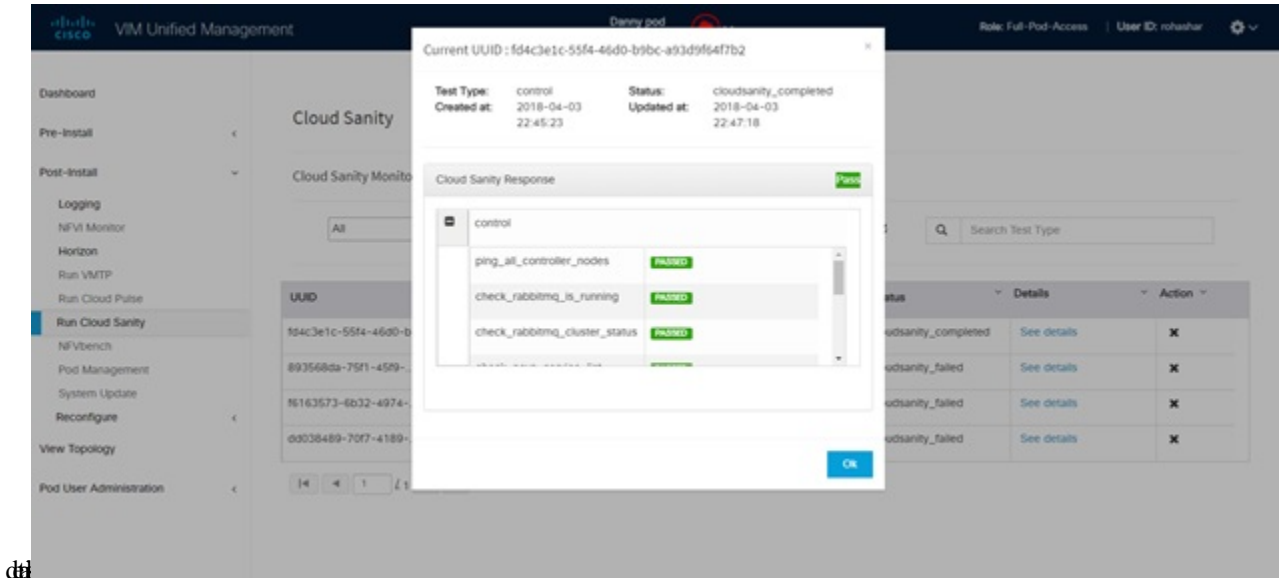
cisco VIM Unified Management

Danny pod

Role: Full-Pod-Access | User ID: rohashar

Dashboard
Pre-Install
Post-Install
Logging
NFVI Monitor
Horizon
Run VMTP
Run Cloud Pulse
Run Cloud Sanity
NFVbench
Pod Management
System Update
Reconfigure
View Topology
Pod User Administration

Cloud Sanity

Cloud Sanity Monito

All

Search Test Type

| UUID | tatus | Details | Action |
|---|---|---|---|
| fd4c3e1c-55f4-46d0-b | udsanity_completed | See details | ✖ |
| 893568da-75f1-45f9-. | udsanity_failed | See details | ✖ |
| f6163573-6b32-4974-. | udsanity_failed | See details | ✖ |
| dd038489-70f7-4189-. | udsanity_failed | See details | ✖ |

1 / 1

Current UUID : fd4c3e1c-55f4-46d0-b9bc-a93d9f64f7b2

Test Type: control
Created at: 2018-04-03 22:45:23
Status: cloudsanity_completed
Updated at: 2018-04-03 22:47:18

Cloud Sanity Response Pass

control

| ping_all_controller_nodes | PASSED |
|---|---|
| check_rabbitmq_is_running | PASSED |
| check_rabbitmq_cluster_status | PASSED |
| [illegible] | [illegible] |

Ok

dd